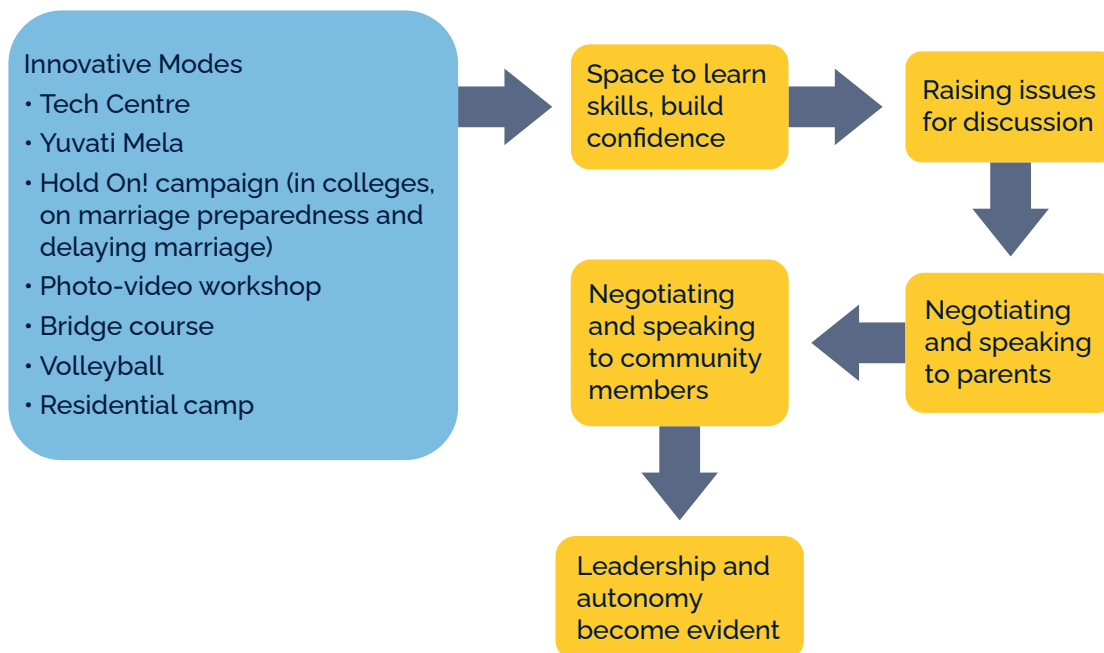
Innovative Modes
• Tech Centre
• Yuvati Mela
• Hold On! campaign (in colleges, on marriage preparedness and delaying marriage)
• Photo-video workshop
• Bridge course
• Volleyball
• Residential camp

Space to learn skills, build confidence

Raising issues for discussion

Negotiating and speaking to parents

Negotiating and speaking to community members

Leadership and autonomy become evident